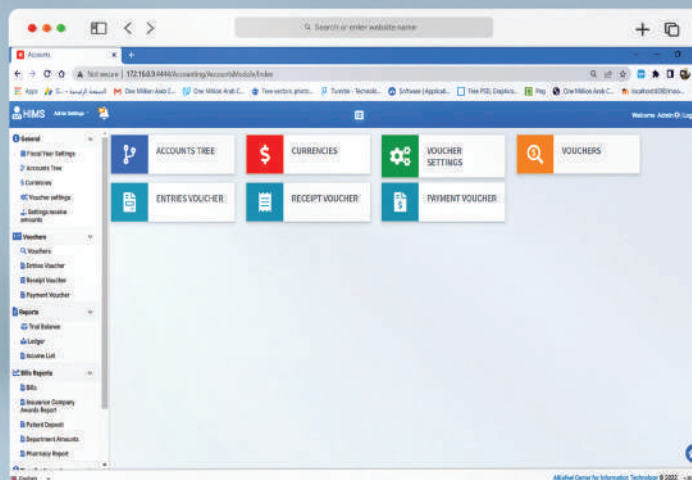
Search or enter website name

Accounts

Not secure | 172.16.0.9:4444/Accounting/AccountsModule/Index

Apps | One Million Arab C... | One Million Arab C... | Free vectors, photo... | Tunisie - Technolo... | Software (Applicati... | Free PSD, Graphics... | Peg | One Million Arab C... | localhost:8080/mes...

HIMS | Admin Settings

Welcome Admin Di | Log

General
Fiscal Year Settings
Accounts Tree
Currencies
Voucher settings
Settings receive amounts

Vouchers
Vouchers
Entries Voucher
Receipt Voucher
Payment Voucher

Reports
Trial Balance
Ledger
Income List

Bills Reports
Bills
Insurance Company Awards Report
Patient Deposit
Department Amounts
Pharmacy Report

ACCOUNTS TREE | CURRENCIES | VOUCHER SETTINGS | VOUCHERS

ENTRIES VOUCHER | RECEIPT VOUCHER | PAYMENT VOUCHER

English

AlKafeel Center for Information Technology © 2022